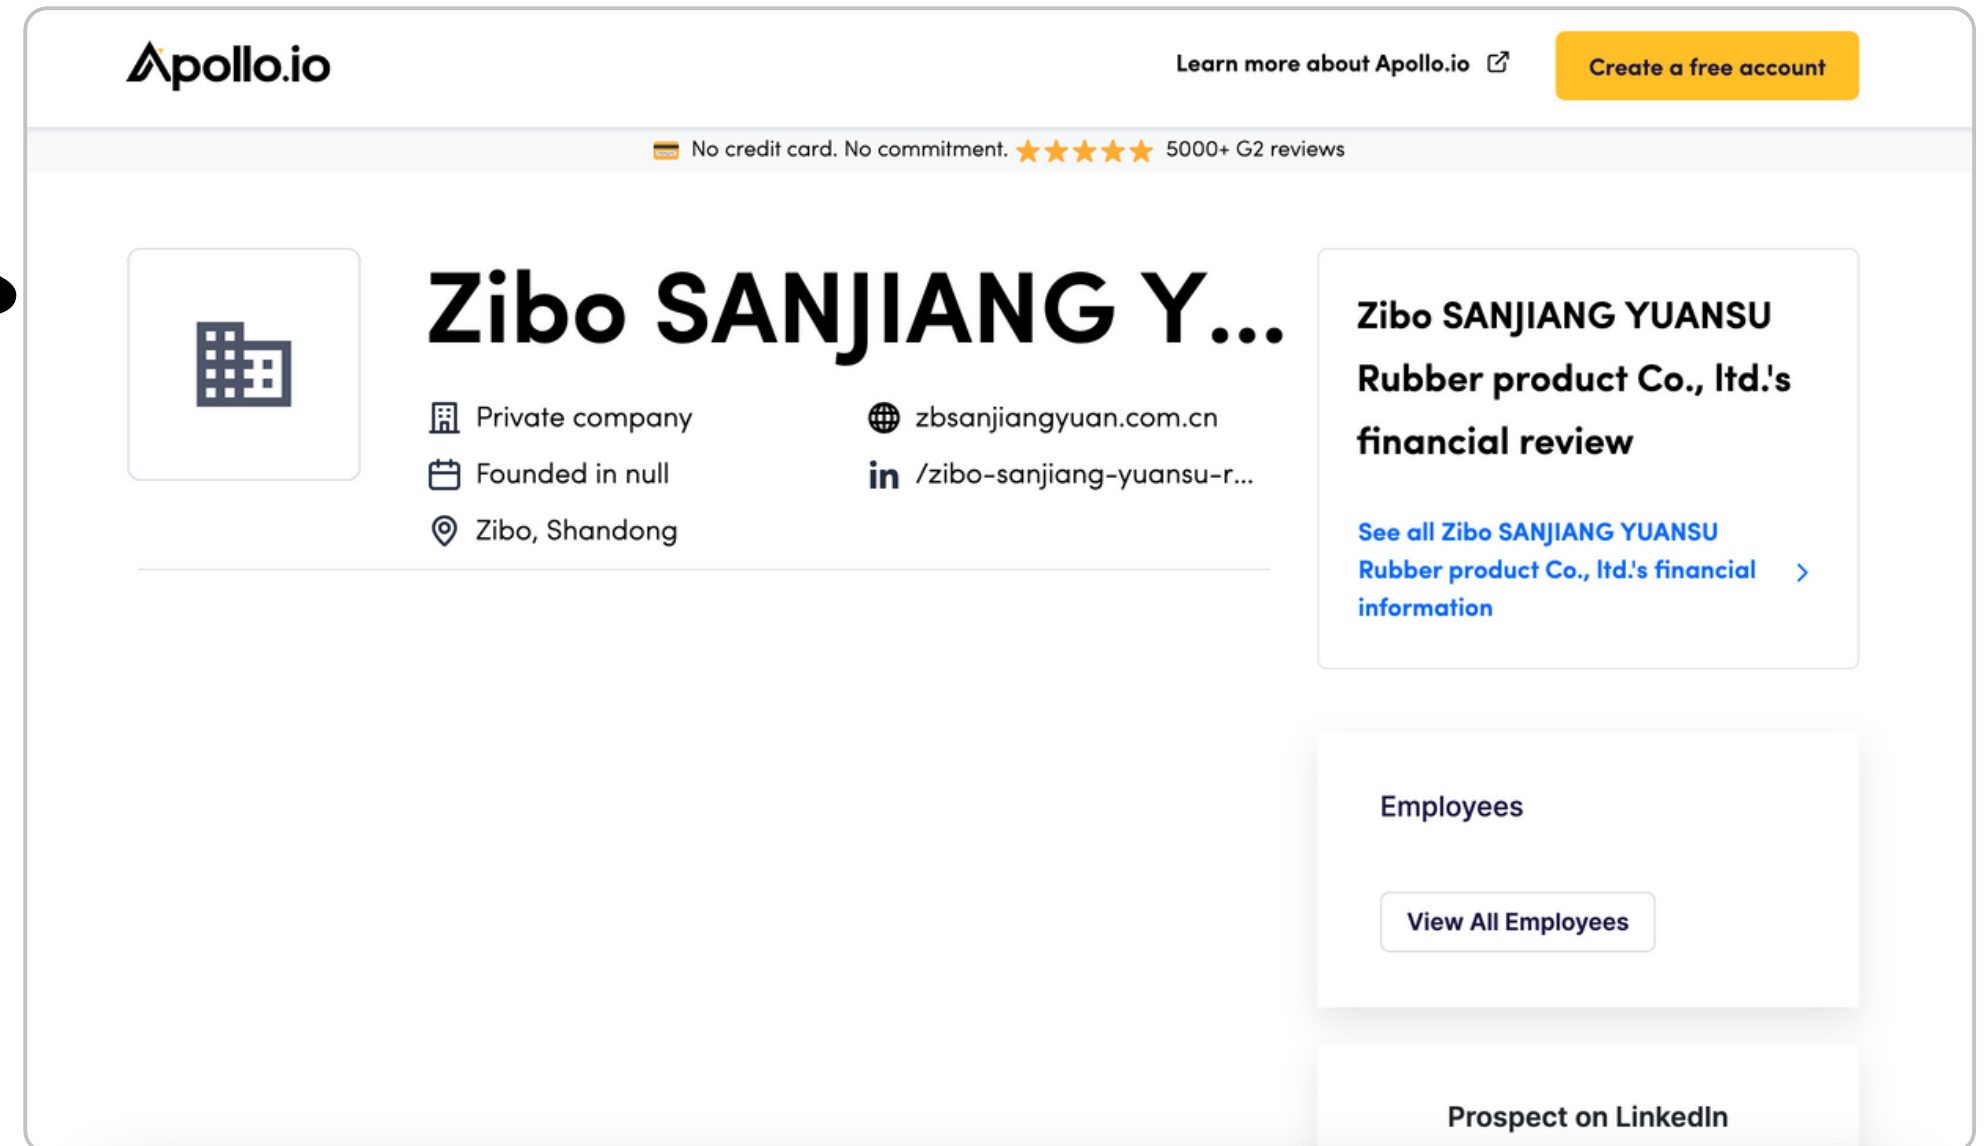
Apollo.io

Learn more about Apollo.io

Create a free account

No credit card. No commitment. ★★★★★ 5000+ G2 reviews

Zibo SANJIANG Y...

Private company

Founded in null

Zibo, Shandong

zbsanjiangyuan.com.cn

in /zibo-sanjiang-yuansu-r...

Zibo SANJIANG YUANSU Rubber product Co., ltd.'s financial review

See all Zibo SANJIANG YUANSU Rubber product Co., ltd.'s financial information

Employees

View All Employees

Prospect on LinkedIn